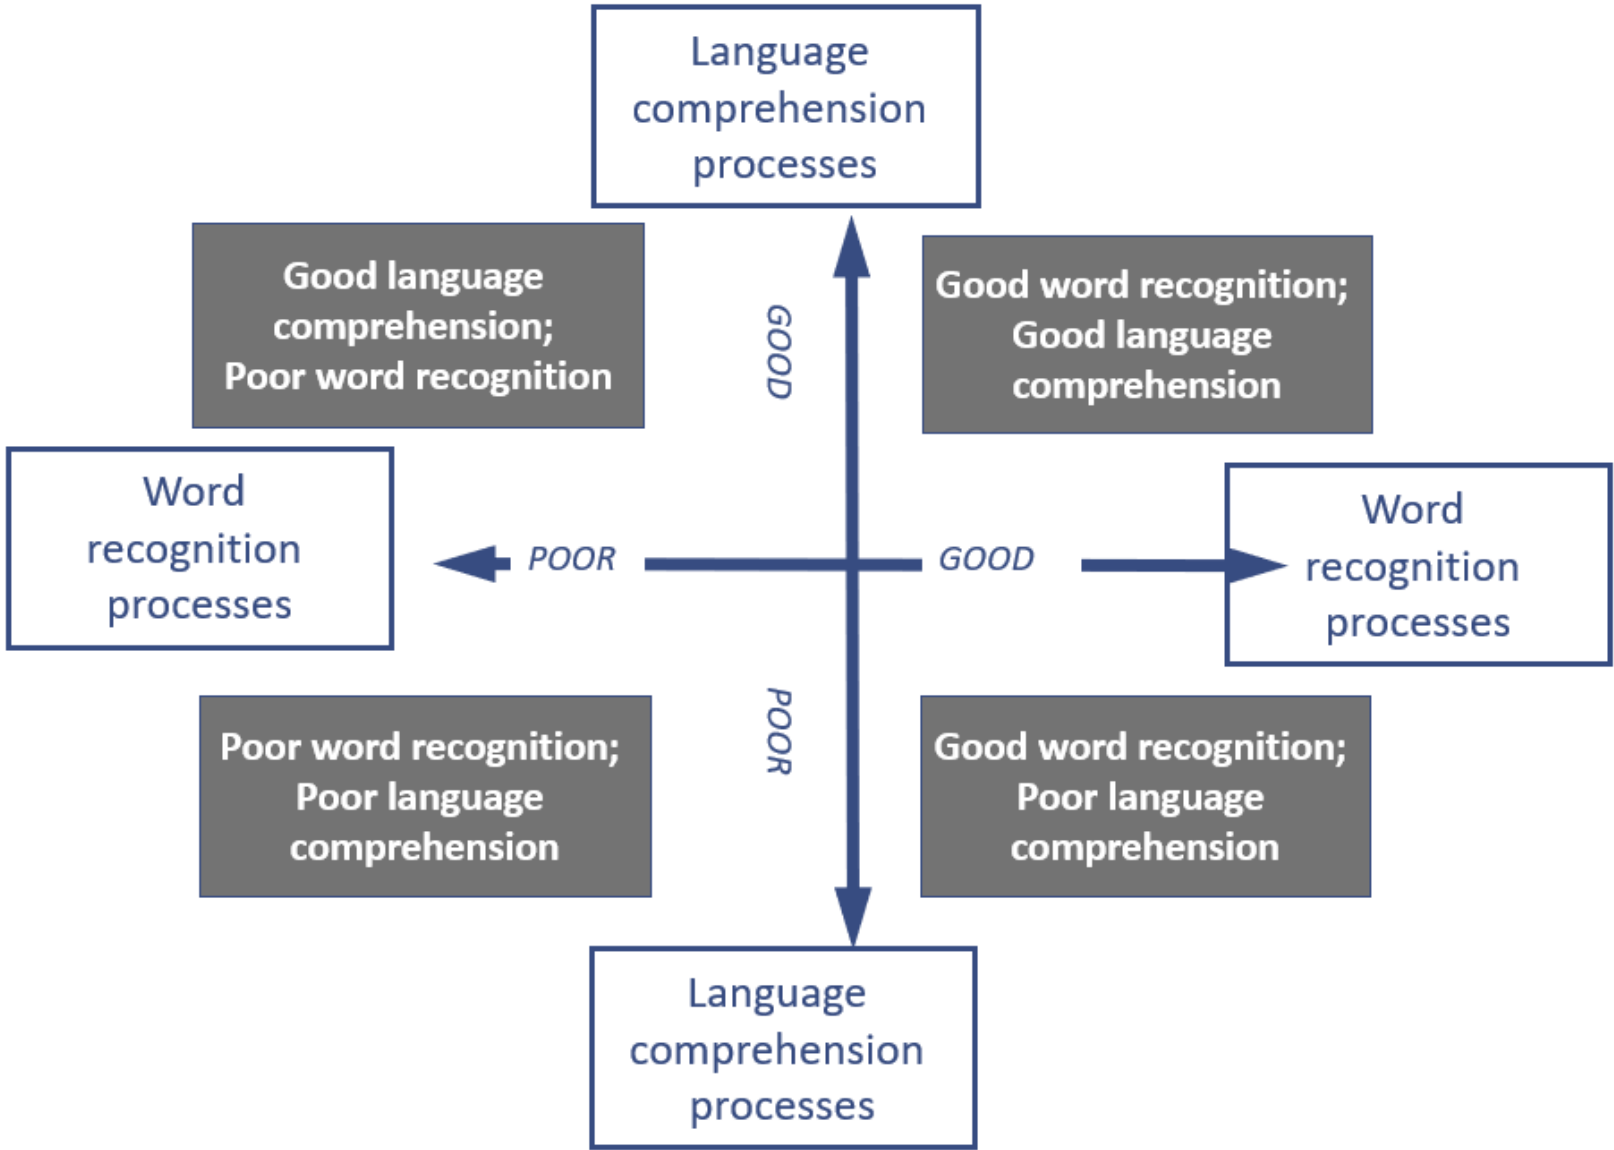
Language comprehension processes

Good language comprehension; Poor word recognition

GOOD

Good word recognition; Good language comprehension

Word recognition processes

POOR

GOOD

Word recognition processes

POOR

Poor word recognition; Poor language comprehension

Good word recognition; Poor language comprehension

Language comprehension processes